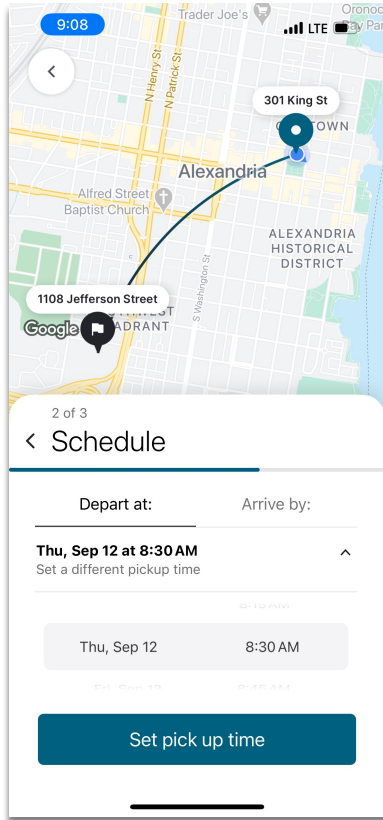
9:08
LTE

Trader Joe's
Orono
N Henry St
N Patrick St
301 King St
OLD TOWN
Alexandria
Alfred Street Baptist Church
ALEXANDRIA HISTORICAL DISTRICT
S Washington St
1108 Jefferson Street
Google
SOUTHWEST QUADRANT

2 of 3
Schedule

Depart at:
Arrive by:

Thu, Sep 12 at 8:30 AM
Set a different pickup time

8:15 AM
Thu, Sep 12 8:30 AM
Fri, Sep 13 8:45 AM

Set pick up time